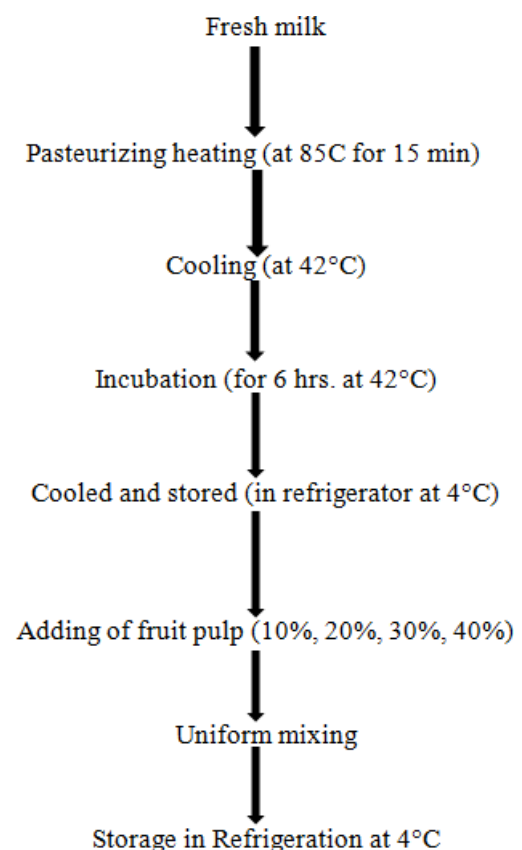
Fresh milk

Pasteurizing heating (at 85C for 15 min)

Cooling (at 42°C)

Incubation (for 6 hrs. at 42°C)

Cooled and stored (in refrigerator at 4°C)

Adding of fruit pulp (10%, 20%, 30%, 40%)

Uniform mixing

Storage in Refrigeration at 4°C